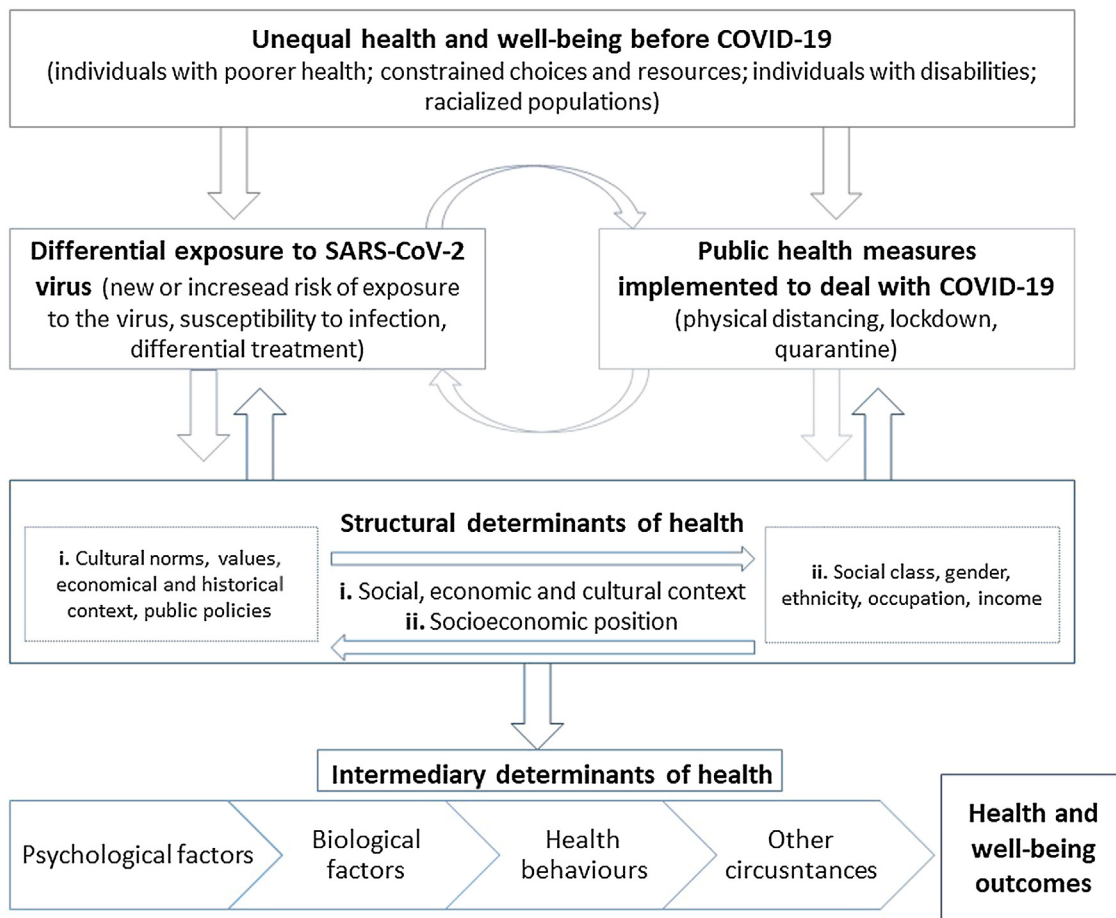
**Unequal health and well-being before COVID-19**
(individuals with poorer health; constrained choices and resources; individuals with disabilities; racialized populations)

**Differential exposure to SARS-CoV-2 virus** (new or incresead risk of exposure to the virus, susceptibility to infection, differential treatment)

**Public health measures implemented to deal with COVID-19**
(physical distancing, lockdown, quarantine)

**Structural determinants of health**

**i.** Cultural norms, values, economical and historical context, public policies

**i.** Social, economic and cultural context
**ii.** Socioeconomic position

**ii.** Social class, gender, ethnicity, occupation, income

**Intermediary determinants of health**

Psychological factors

Biological factors

Health behaviours

Other circusntances

**Health and well-being outcomes**